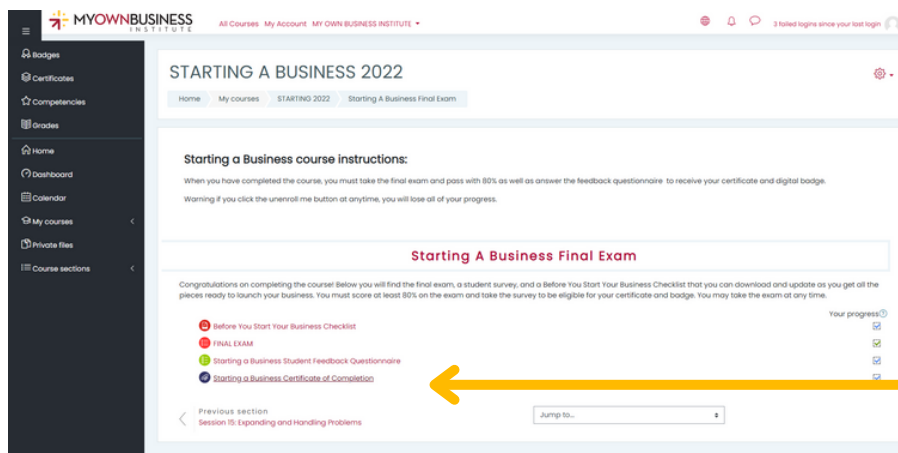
MYOWNBUSINESS INSTITUTE

All Courses My Account MY OWN BUSINESS INSTITUTE

3 failed logins since your last login

Badges
Certificates
Competencies
Grades
Home
Dashboard
Calendar
My courses
Private files
Course sections

STARTING A BUSINESS 2022

Home My courses STARTING 2022 Starting A Business Final Exam

Starting a Business course instructions:

When you have completed the course, you must take the final exam and pass with 80% as well as answer the feedback questionnaire to receive your certificate and digital badge.

Warning if you click the unenroll me button at anytime, you will lose all of your progress.

Starting A Business Final Exam

Congratulations on completing the course! Below you will find the final exam, a student survey, and a Before You Start Your Business Checklist that you can download and update as you get all the pieces ready to launch your business. You must score at least 80% on the exam and take the survey to be eligible for your certificate and badge. You may take the exam at any time.

Your progress

Before You Start Your Business Checklist
FINAL EXAM
Starting a Business Student Feedback Questionnaire
Starting a Business Certificate of Completion

Previous section
Session 15: Expanding and Handling Problems

Jump to...